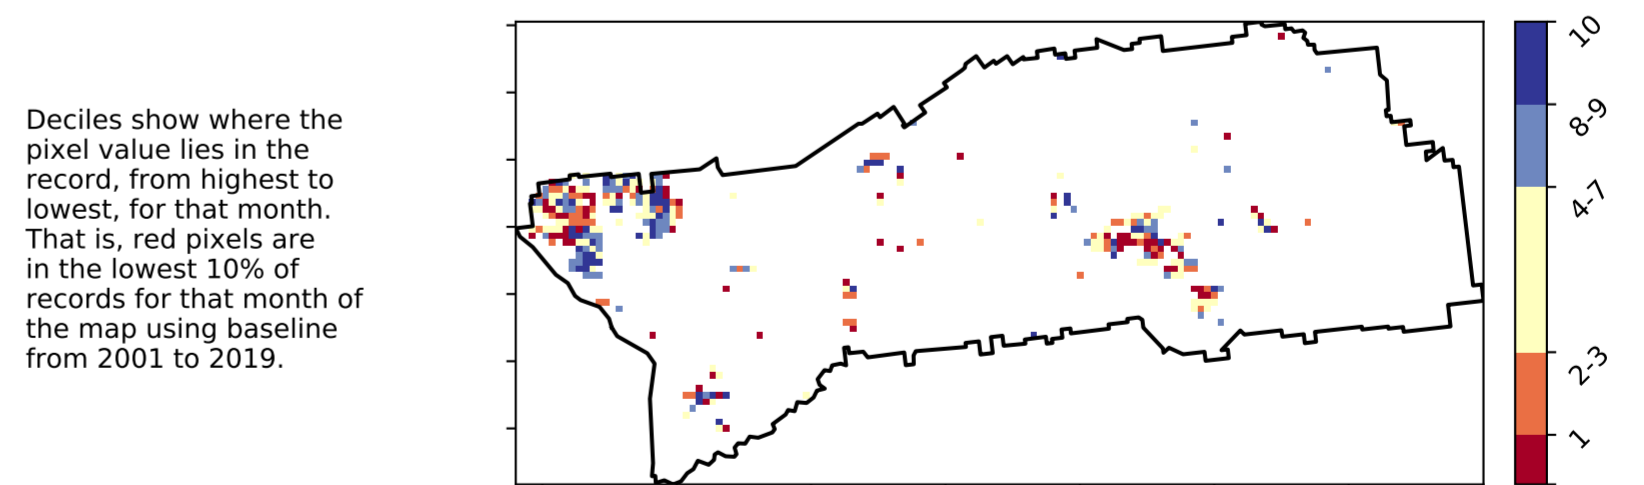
Deciles show where the pixel value lies in the record, from highest to lowest, for that month. That is, red pixels are in the lowest 10% of records for that month of the map using baseline from 2001 to 2019.

10
8-9
4-7
2-3
1